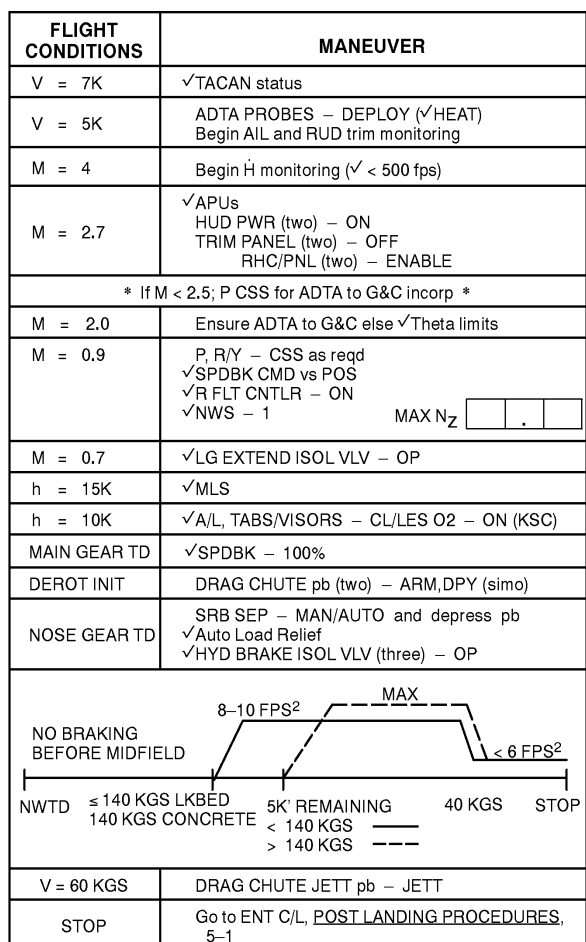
| FLIGHT CONDITIONS | MANEUVER |
|---|---|
| V = 7K | ✓TACAN status |
| V = 5K | ADTA PROBES – DEPLOY (✓HEAT) Begin AIL and RUD trim monitoring |
| M = 4 | Begin $\dot{H}$ monitoring (✓ < 500 fps) |
| M = 2.7 | ✓APUs HUD PWR (two) – ON TRIM PANEL (two) – OFF RHC/PNL (two) – ENABLE |
| * If M < 2.5; P CSS for ADTA to G&C incorp * | |
| M = 2.0 | Ensure ADTA to G&C else ✓Theta limits |
| M = 0.9 | P, R/Y – CSS as reqd ✓SPDBK CMD vs POS ✓R FLT CNTLR – ON ✓NWS – 1 MAX $N_Z$ [ ][ . ][ ] |
| M = 0.7 | ✓LG EXTEND ISOL VLV – OP |
| h = 15K | ✓MLS |
| h = 10K | ✓A/L, TABS/VISORS – CL/LES O2 – ON (KSC) |
| MAIN GEAR TD | ✓SPDBK – 100% |
| DEROT INIT | DRAG CHUTE pb (two) – ARM,DPY (simo) |
| NOSE GEAR TD | SRB SEP – MAN/AUTO and depress pb ✓Auto Load Relief ✓HYD BRAKE ISOL VLV (three) – OP |

NO BRAKING BEFORE MIDFIELD

8–10 FPS$^2$

MAX

< 6 FPS$^2$

NWTD ≤ 140 KGS LKBED 140 KGS CONCRETE 5K' REMAINING < 140 KGS > 140 KGS 40 KGS STOP

| | |
|---|---|
| V = 60 KGS | DRAG CHUTE JETT pb – JETT |
| STOP | Go to ENT C/L, POST LANDING PROCEDURES, 5–1 |